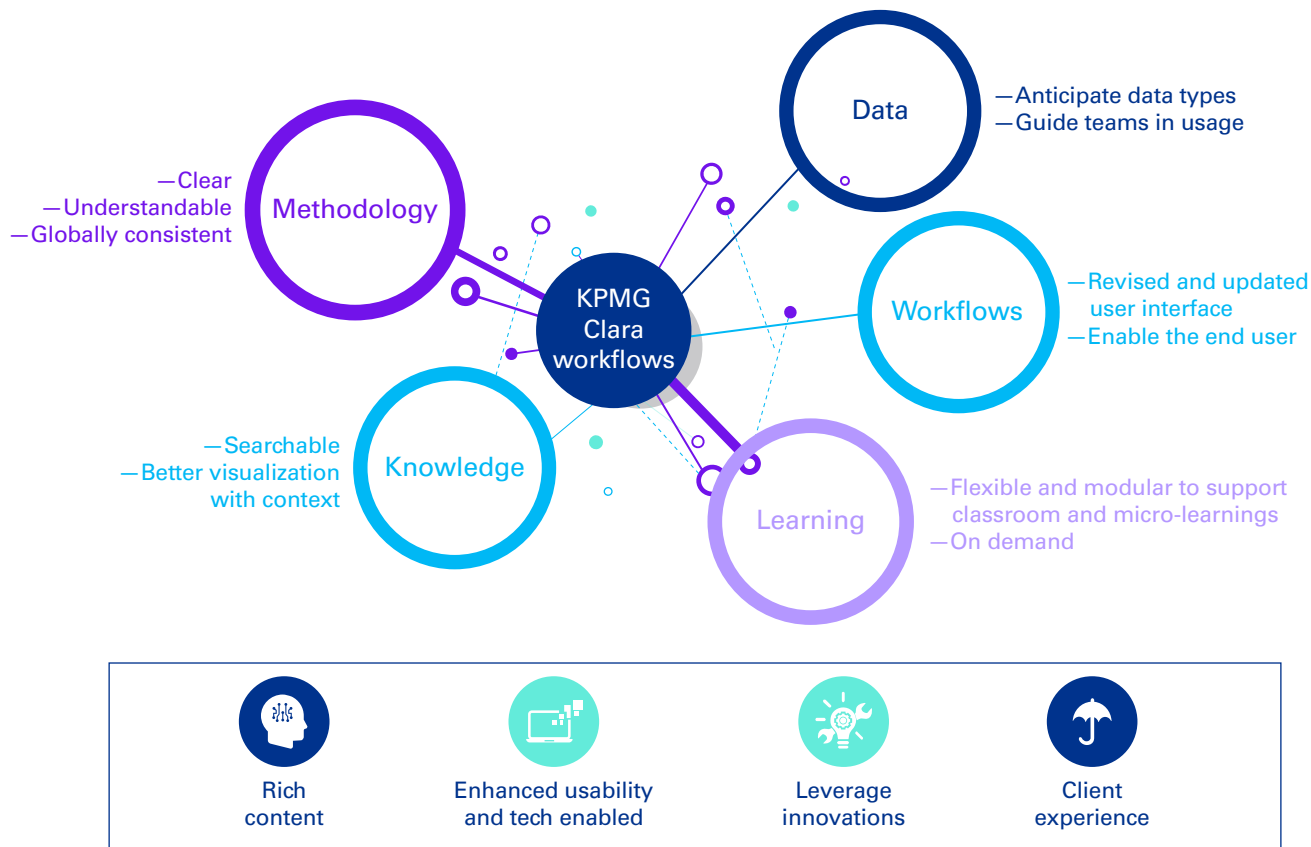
Data

—Anticipate data types
—Guide teams in usage

Methodology

—Clear
—Understandable
—Globally consistent

KPMG Clara workflows

Workflows

—Revised and updated user interface
—Enable the end user

Knowledge

—Searchable
—Better visualization with context

Learning

—Flexible and modular to support classroom and micro-learnings
—On demand

Rich content

Enhanced usability and tech enabled

Leverage innovations

Client experience